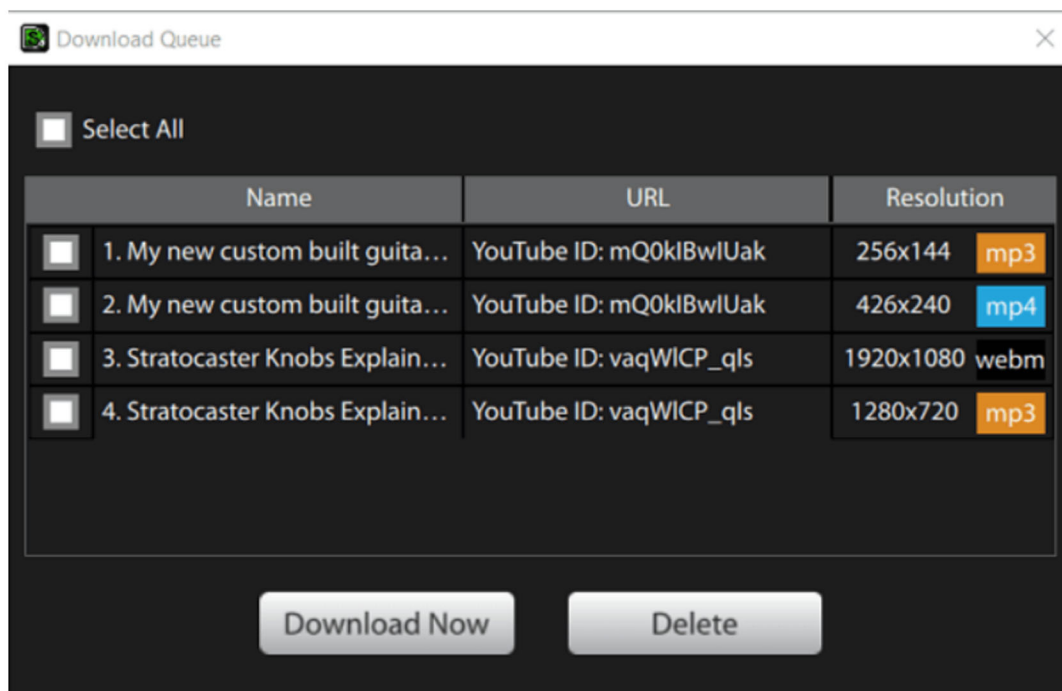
Download Queue

Select All

| | Name | URL | Resolution |
|---|---|---|---|
| | 1. My new custom built guita… | YouTube ID: mQ0kIBwlUak | 256x144 mp3 |
| | 2. My new custom built guita… | YouTube ID: mQ0kIBwlUak | 426x240 mp4 |
| | 3. Stratocaster Knobs Explain… | YouTube ID: vaqWlCP_qls | 1920x1080 webm |
| | 4. Stratocaster Knobs Explain… | YouTube ID: vaqWlCP_qls | 1280x720 mp3 |

Download Now

Delete